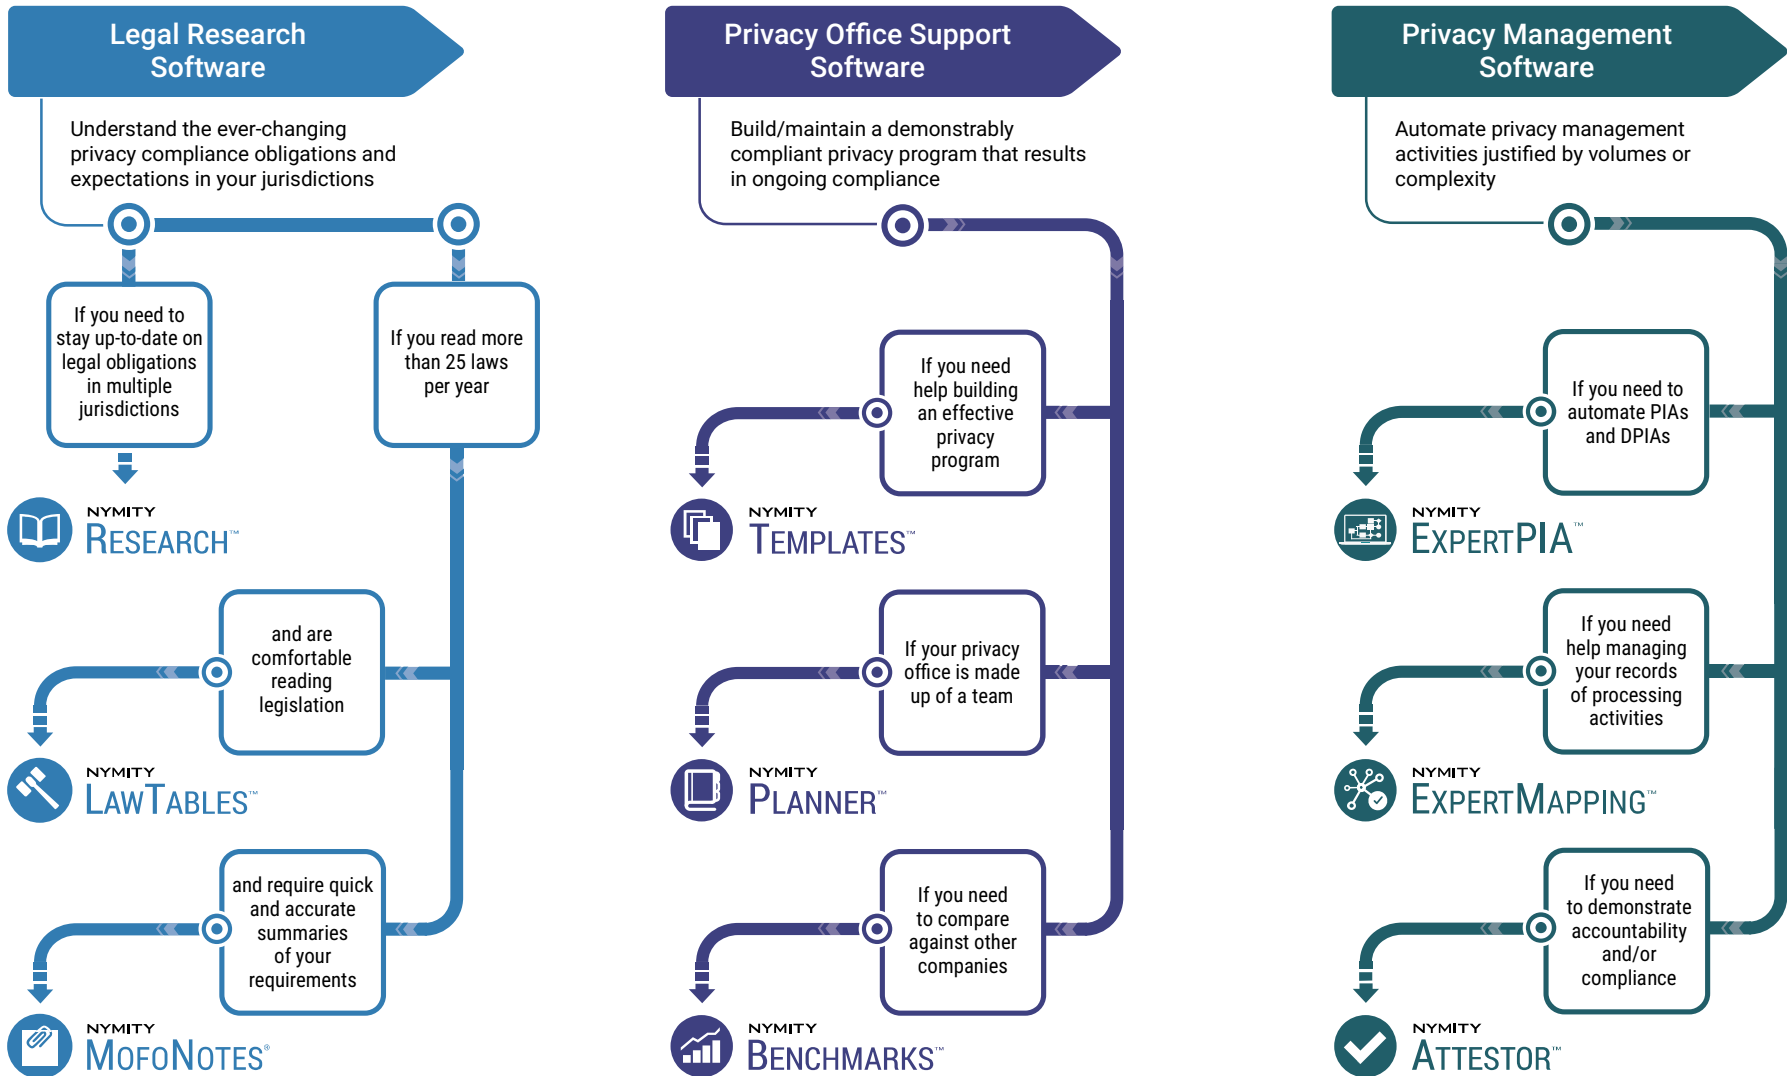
Legal Research Software

Understand the ever-changing privacy compliance obligations and expectations in your jurisdictions

If you need to stay up-to-date on legal obligations in multiple jurisdictions

If you read more than 25 laws per year

NYMITY RESEARCH™

and are comfortable reading legislation

NYMITY LAWTABLES™

and require quick and accurate summaries of your requirements

NYMITY MOFONOTES®

Privacy Office Support Software

Build/maintain a demonstrably compliant privacy program that results in ongoing compliance

If you need help building an effective privacy program

NYMITY TEMPLATES™

If your privacy office is made up of a team

NYMITY PLANNER™

If you need to compare against other companies

NYMITY BENCHMARKS™

Privacy Management Software

Automate privacy management activities justified by volumes or complexity

If you need to automate PIAs and DPIAs

NYMITY EXPERTPIA™

If you need help managing your records of processing activities

NYMITY EXPERTMAPPING™

If you need to demonstrate accountability and/or compliance

NYMITY ATTESTOR™